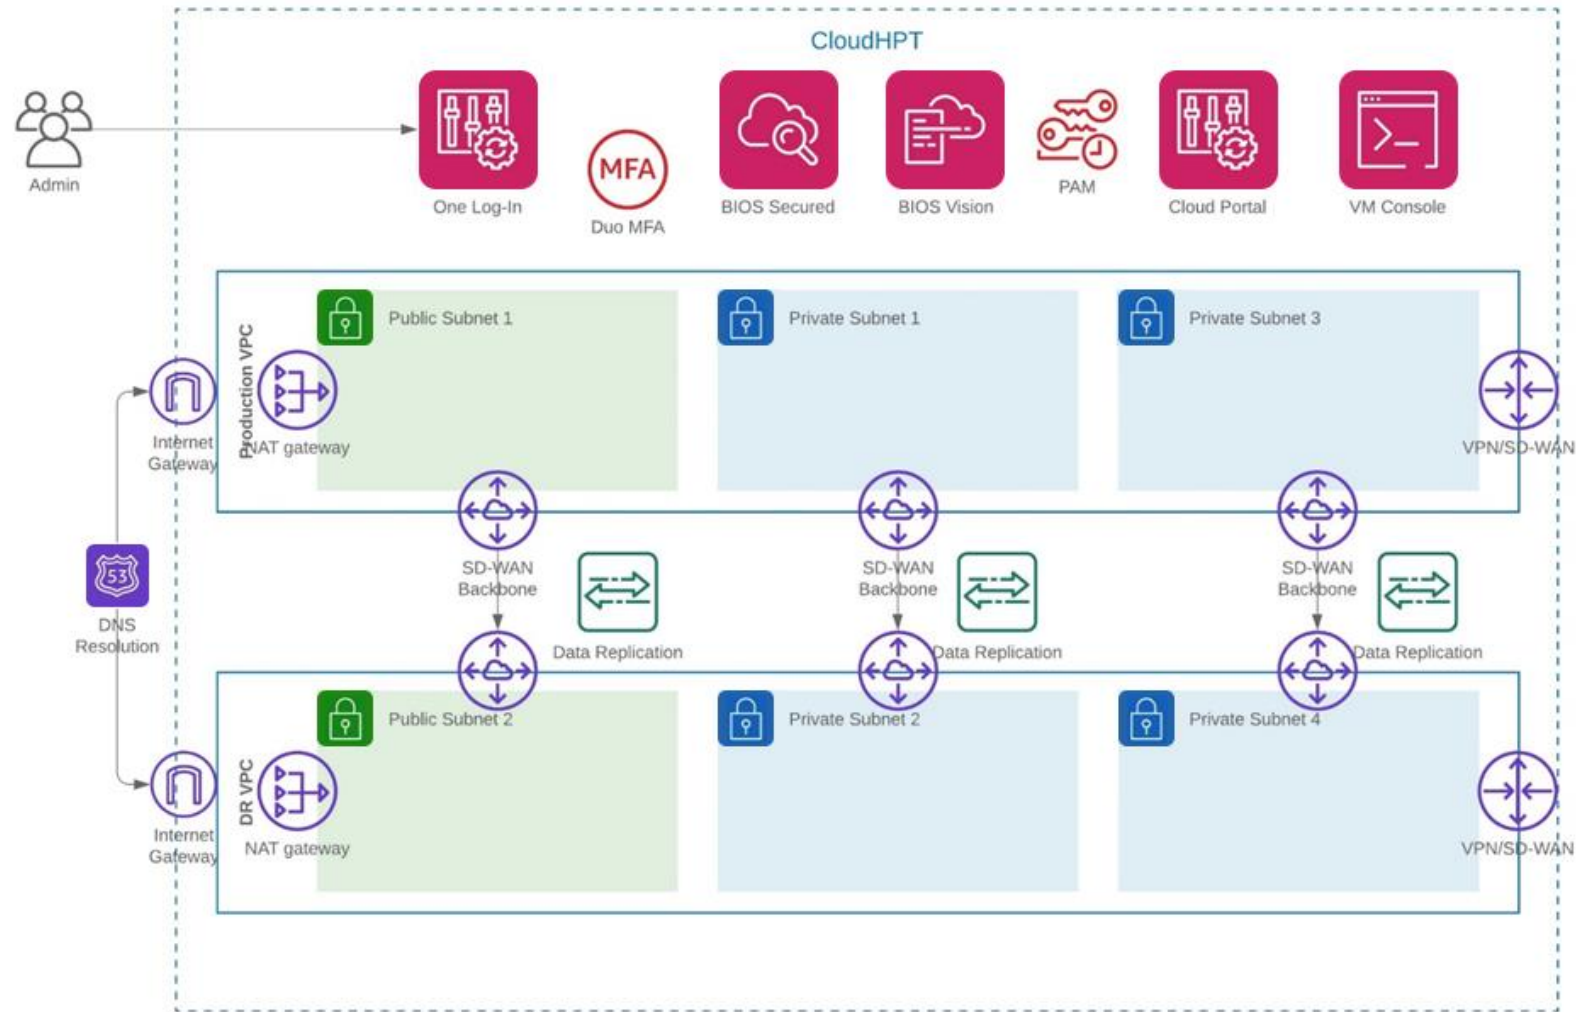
CloudHPT

Admin

One Log-In

MFA
Duo MFA

BIOS Secured

BIOS Vision

PAM

Cloud Portal

VM Console

Production VPC

Public Subnet 1

Private Subnet 1

Private Subnet 3

Internet Gateway

NAT gateway

VPN/SD-WAN

SD-WAN Backbone

SD-WAN Backbone

SD-WAN Backbone

53
DNS Resolution

Data Replication

Data Replication

Data Replication

DR VPC

Public Subnet 2

Private Subnet 2

Private Subnet 4

Internet Gateway

NAT gateway

VPN/SD-WAN